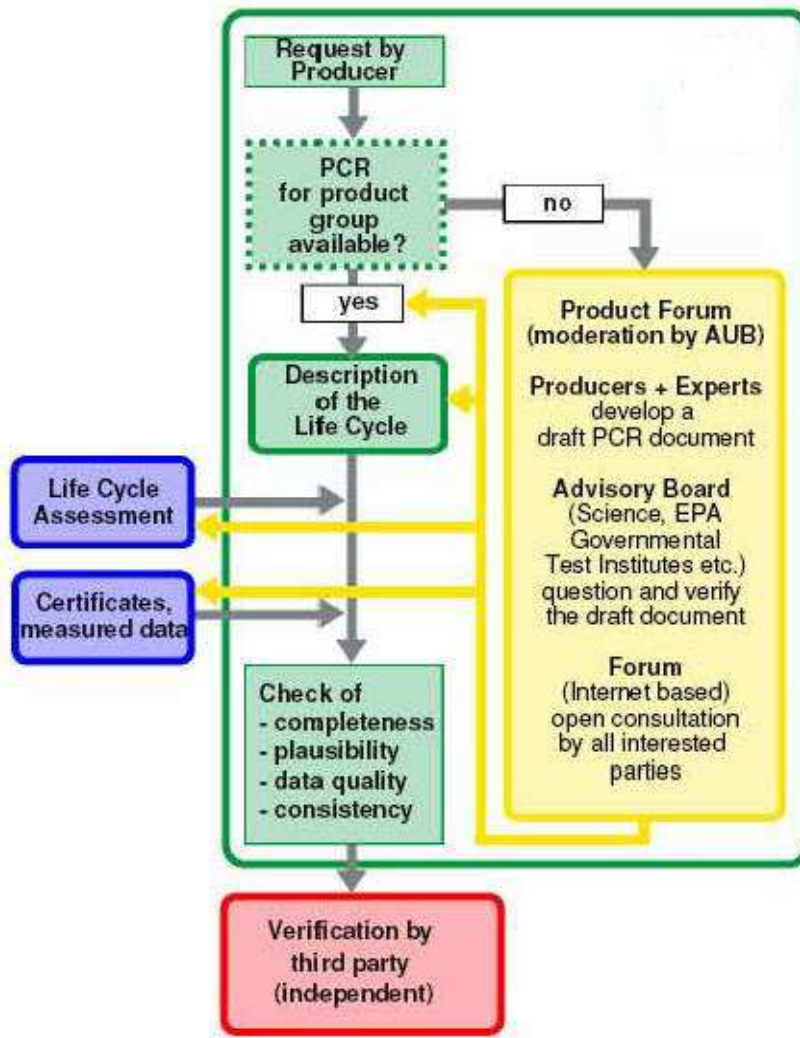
Request by Producer

PCR for product group available?

no

yes

Product Forum (moderation by AUB)

Producers + Experts develop a draft PCR document

Advisory Board (Science, EPA Governmental Test Institutes etc.) question and verify the draft document

Forum (Internet based) open consultation by all interested parties

Description of the Life Cycle

Life Cycle Assessment

Certificates, measured data

Check of
- completeness
- plausibility
- data quality
- consistency

Verification by third party (independent)